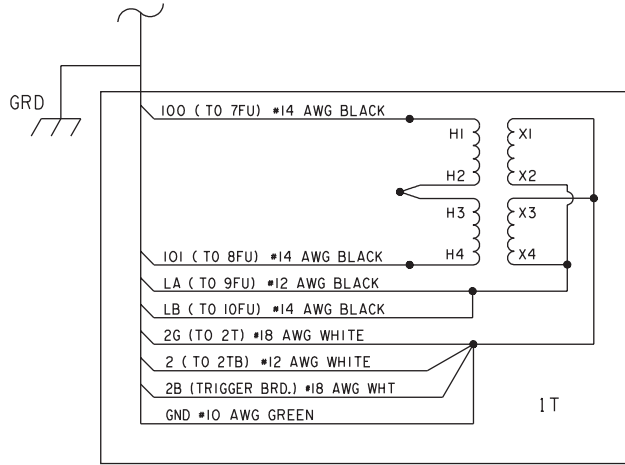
GRD

100 ( TO 7FU) #14 AWG BLACK

H1

H2

H3

H4

X1

X2

X3

X4

101 ( TO 8FU) #14 AWG BLACK

LA ( TO 9FU) #12 AWG BLACK

LB ( TO 10FU) #14 AWG BLACK

2G (TO 2T) #18 AWG WHITE

2 ( TO 2TB) #12 AWG WHITE

2B (TRIGGER BRD.) #18 AWG WHT

GND #10 AWG GREEN

1T